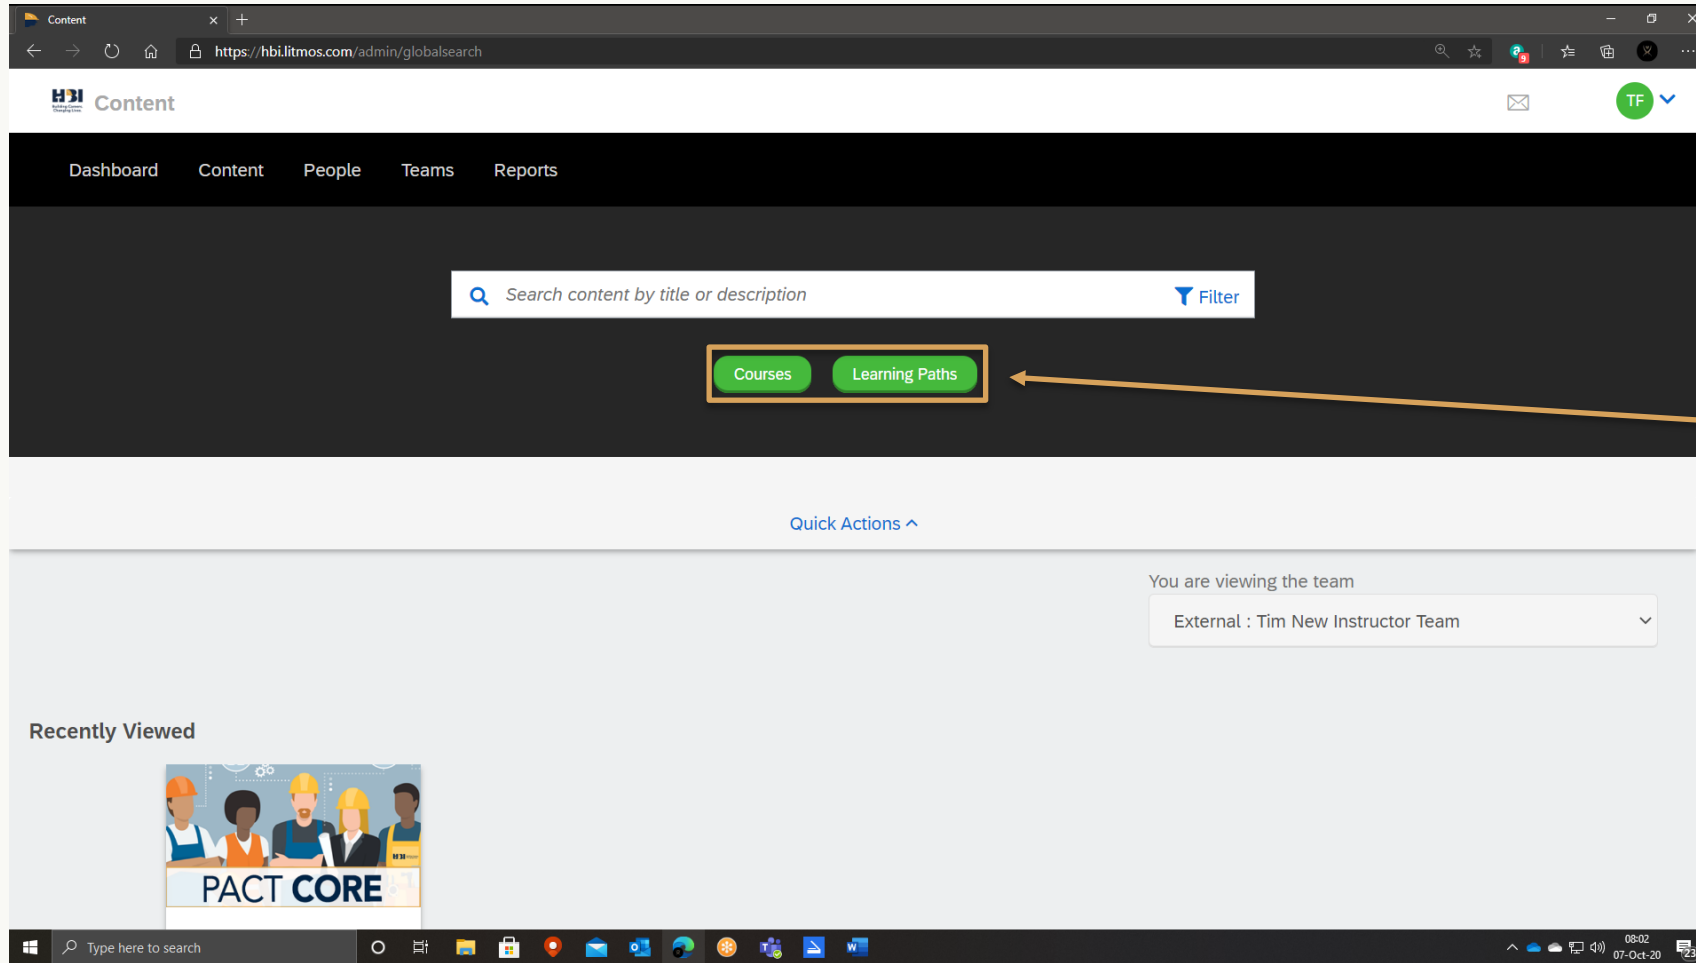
Content

https://hbi.litmos.com/admin/globalsearch

HBI Content

TF

Dashboard Content People Teams Reports

Search content by title or description

Filter

Courses Learning Paths

Quick Actions

You are viewing the team

External : Tim New Instructor Team

Recently Viewed

PACT CORE

Type here to search

08:02
07-Oct-20